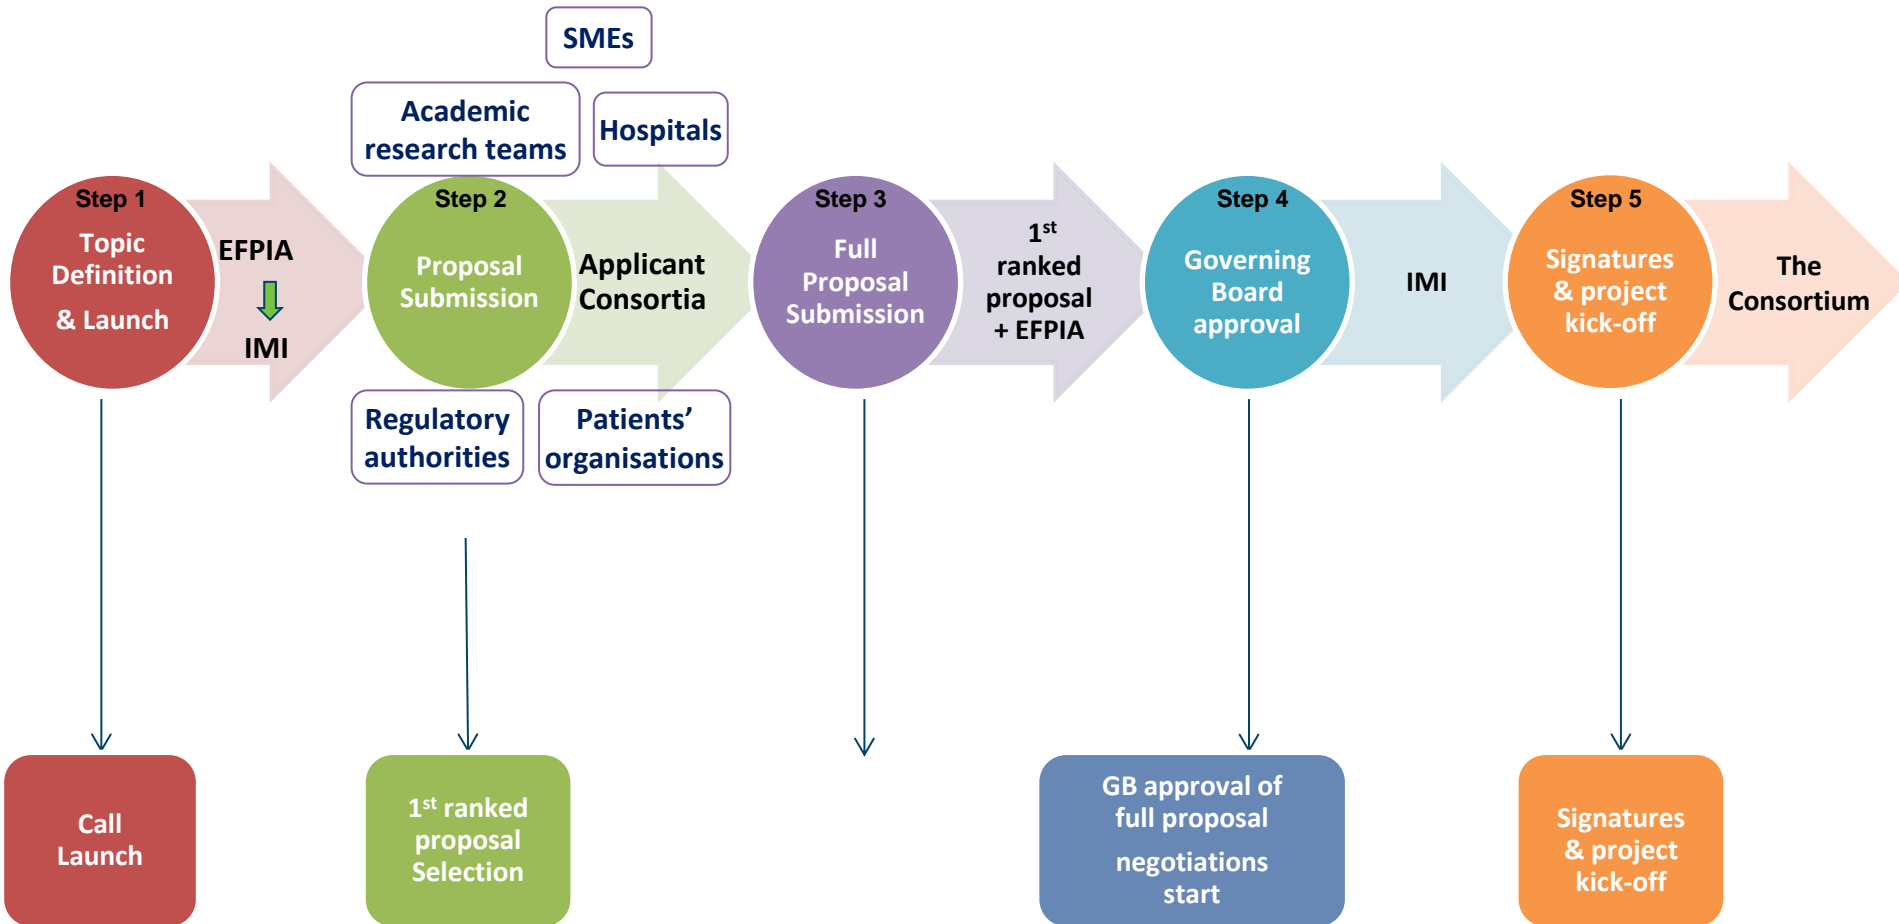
SMEs

Academic research teams

Hospitals

Step 1
Topic Definition
& Launch

EFPIA
IMI

Step 2
Proposal Submission

Applicant Consortia

Step 3
Full Proposal Submission

$1^{st}$ ranked proposal + EFPIA

Step 4
Governing Board approval

IMI

Step 5
Signatures & project kick-off

The Consortium

Regulatory authorities

Patients' organisations

Call Launch

$1^{st}$ ranked proposal Selection

GB approval of full proposal
negotiations start

Signatures & project kick-off